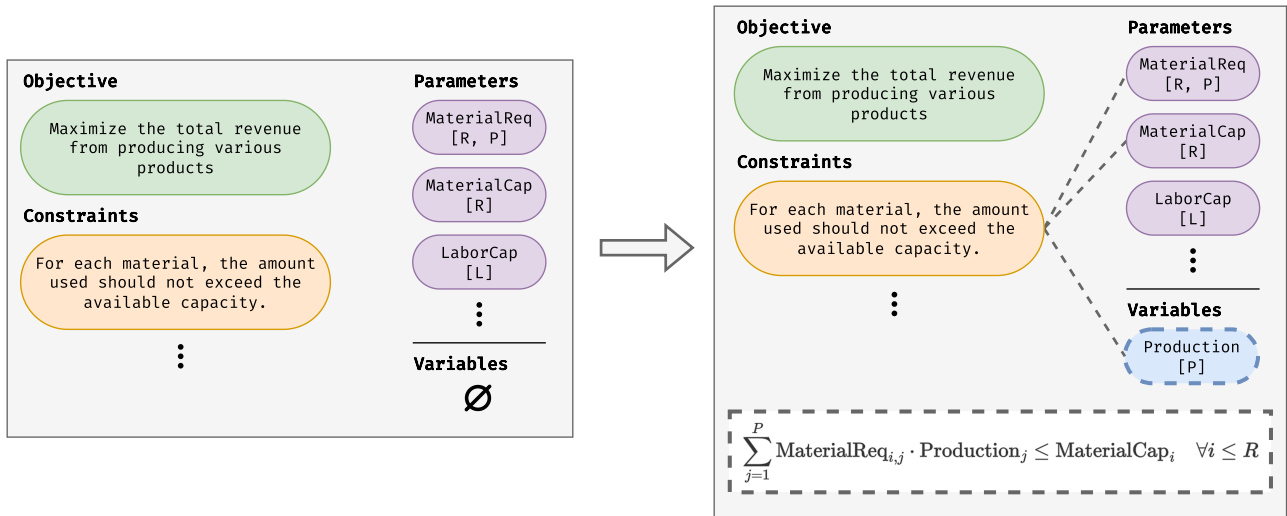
Objective

Maximize the total revenue from producing various products

Constraints

For each material, the amount used should not exceed the available capacity.

⋮

Parameters

MaterialReq [R, P]

MaterialCap [R]

LaborCap [L]

⋮

Variables

$\varnothing$

Objective

Maximize the total revenue from producing various products

Constraints

For each material, the amount used should not exceed the available capacity.

⋮

Parameters

MaterialReq [R, P]

MaterialCap [R]

LaborCap [L]

⋮

Variables

Production [P]

$\sum_{j=1}^{P} \text{MaterialReq}_{i,j} \cdot \text{Production}_j \leq \text{MaterialCap}_i \quad \forall i \leq R$